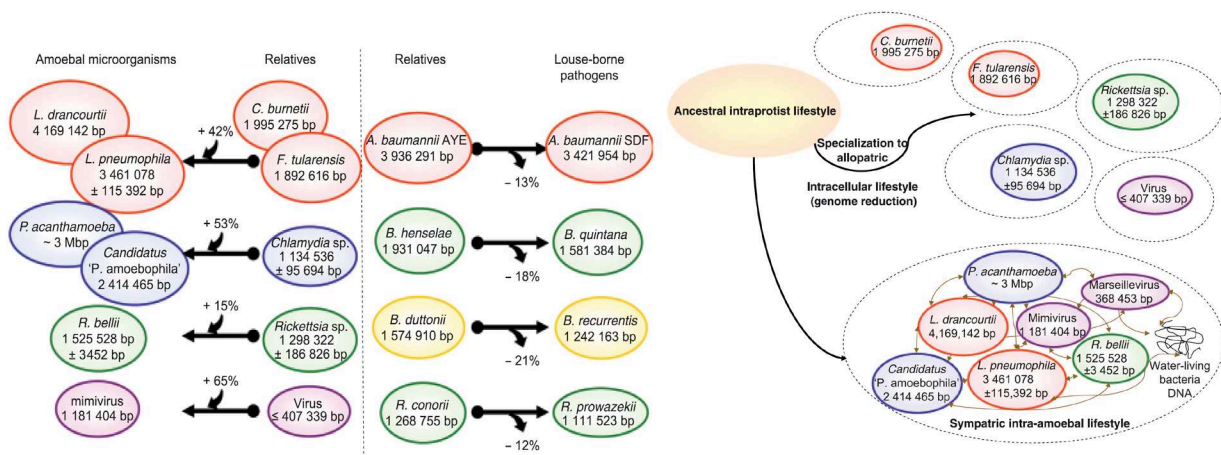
Amoebal microorganisms

Relatives

L. drancourtii
4 169 142 bp

C. burnetii
1 995 275 bp

+ 42%

L. pneumophila
3 461 078
± 115 392 bp

F. tularensis
1 892 616 bp

P. acanthamoeba
~ 3 Mbp

+ 53%

Candidatus
'P. amoebophila'
2 414 465 bp

Chlamydia sp.
1 134 536
± 95 694 bp

+ 15%

R. bellii
1 525 528 bp
± 3452 bp

Rickettsia sp.
1 298 322
± 186 826 bp

+ 65%

mimivirus
1 181 404 bp

Virus
≤ 407 339 bp

Relatives

Louse-borne pathogens

A. baumannii AYE
3 936 291 bp

A. baumannii SDF
3 421 954 bp

– 13%

B. henselae
1 931 047 bp

B. quintana
1 581 384 bp

– 18%

B. duttonii
1 574 910 bp

B. recurrentis
1 242 163 bp

– 21%

R. conorii
1 268 755 bp

R. prowazekii
1 111 523 bp

– 12%

Ancestral intraprotist lifestyle

Specialization to allopatric

Intracellular lifestyle
(genome reduction)

C. burnetii
1 995 275 bp

F. tularensis
1 892 616 bp

Rickettsia sp.
1 298 322
±186 826 bp

Chlamydia sp.
1 134 536
±95 694 bp

Virus
≤ 407 339 bp

P. acanthamoeba
~ 3 Mbp

Marseillevirus
368 453 bp

L. drancourtii
4,169,142 bp

Mimivirus
1 181 404 bp

R. bellii
1 525 528
±3 452 bp

Candidatus
'P. amoebophila'
2 414 465 bp

L. pneumophila
3 461 078
±115,392 bp

Water-living bacteria DNA

Sympatric intra-amoebal lifestyle